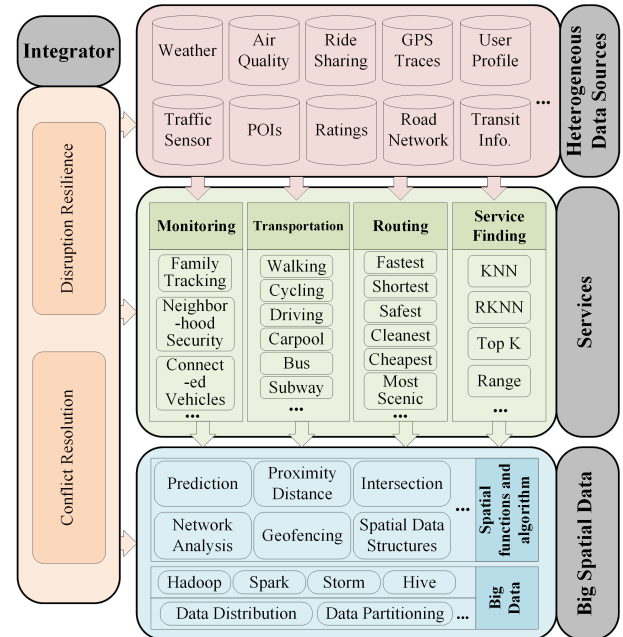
Integrator

Disruption Resilience

Conflict Resolution

Weather
Air Quality
Ride Sharing
GPS Traces
User Profile
Traffic Sensor
POIs
Ratings
Road Network
Transit Info.
...

Heterogeneous Data Sources

Monitoring
Family Tracking
Neighborhood Security
Connected Vehicles
...

Transportation
Walking
Cycling
Driving
Carpool
Bus
Subway
...

Routing
Fastest
Shortest
Safest
Cleanest
Cheapest
Most Scenic
...

Service Finding
KNN
RKNN
Top K
Range
...

Services

Prediction
Proximity Distance
Intersection
Network Analysis
Geofencing
Spatial Data Structures
...
Spatial functions and algorithm

Hadoop
Spark
Storm
Hive
Data Distribution
Data Partitioning
...
Big Data

Big Spatial Data